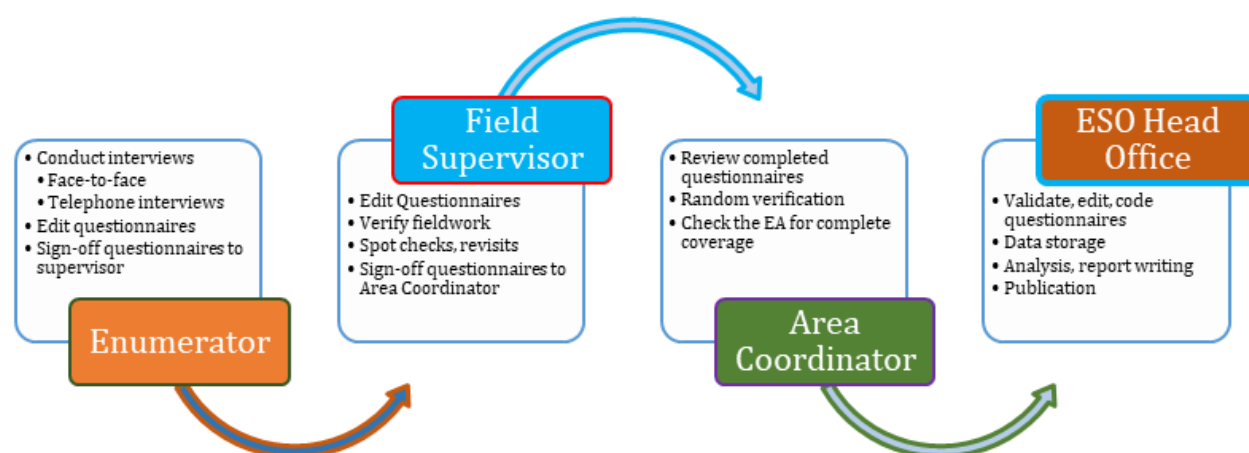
• Conduct interviews
  • Face-to-face
  • Telephone interviews
• Edit questionnaires
• Sign-off questionnaires to supervisor

Enumerator

Field Supervisor

• Edit Questionnaires
• Verify fieldwork
• Spot checks, revisits
• Sign-off questionnaires to Area Coordinator

• Review completed questionnaires
• Random verification
• Check the EA for complete coverage

Area Coordinator

ESO Head Office

• Validate, edit, code questionnaires
• Data storage
• Analysis, report writing
• Publication